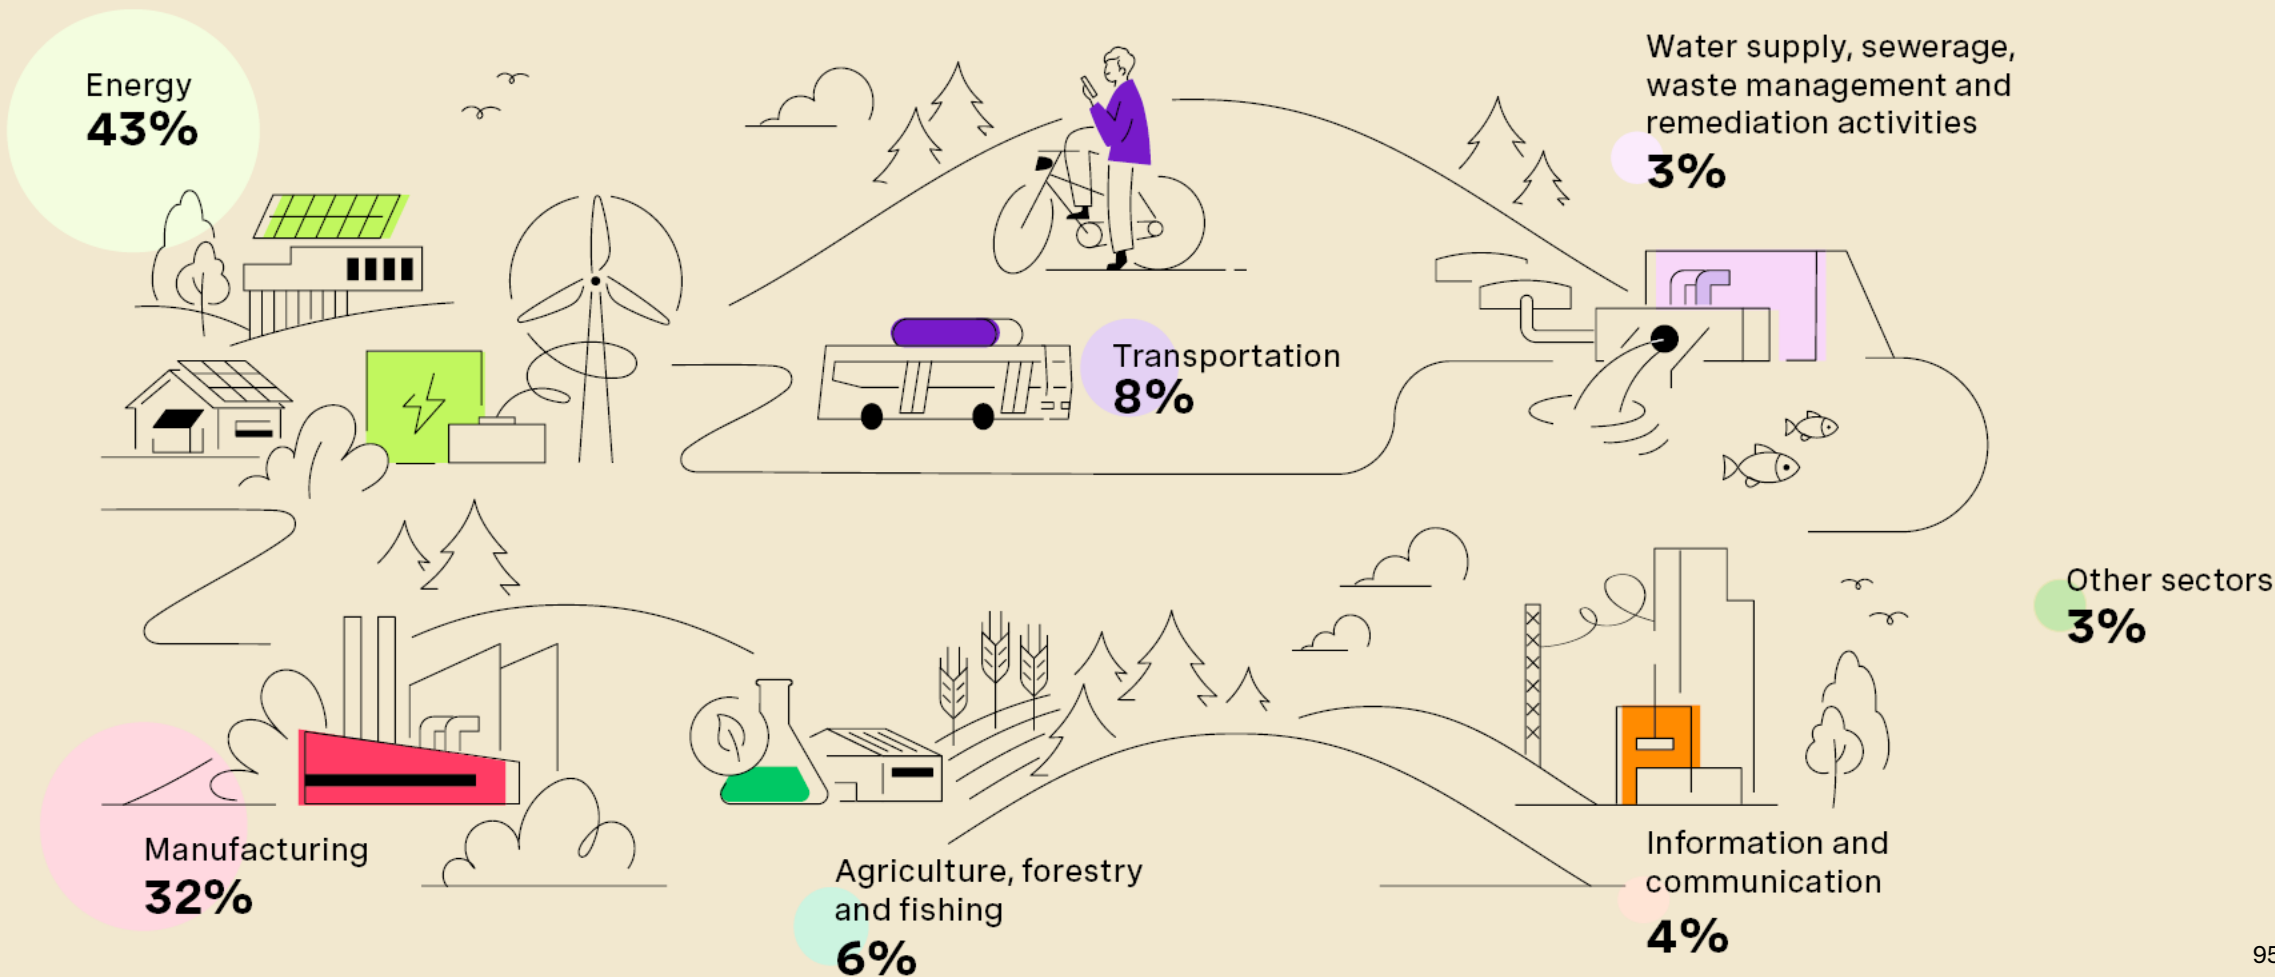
Energy
43%

Water supply, sewerage, waste management and remediation activities
3%

Transportation
8%

Other sectors
3%

Manufacturing
32%

Agriculture, forestry and fishing
6%

Information and communication
4%

95